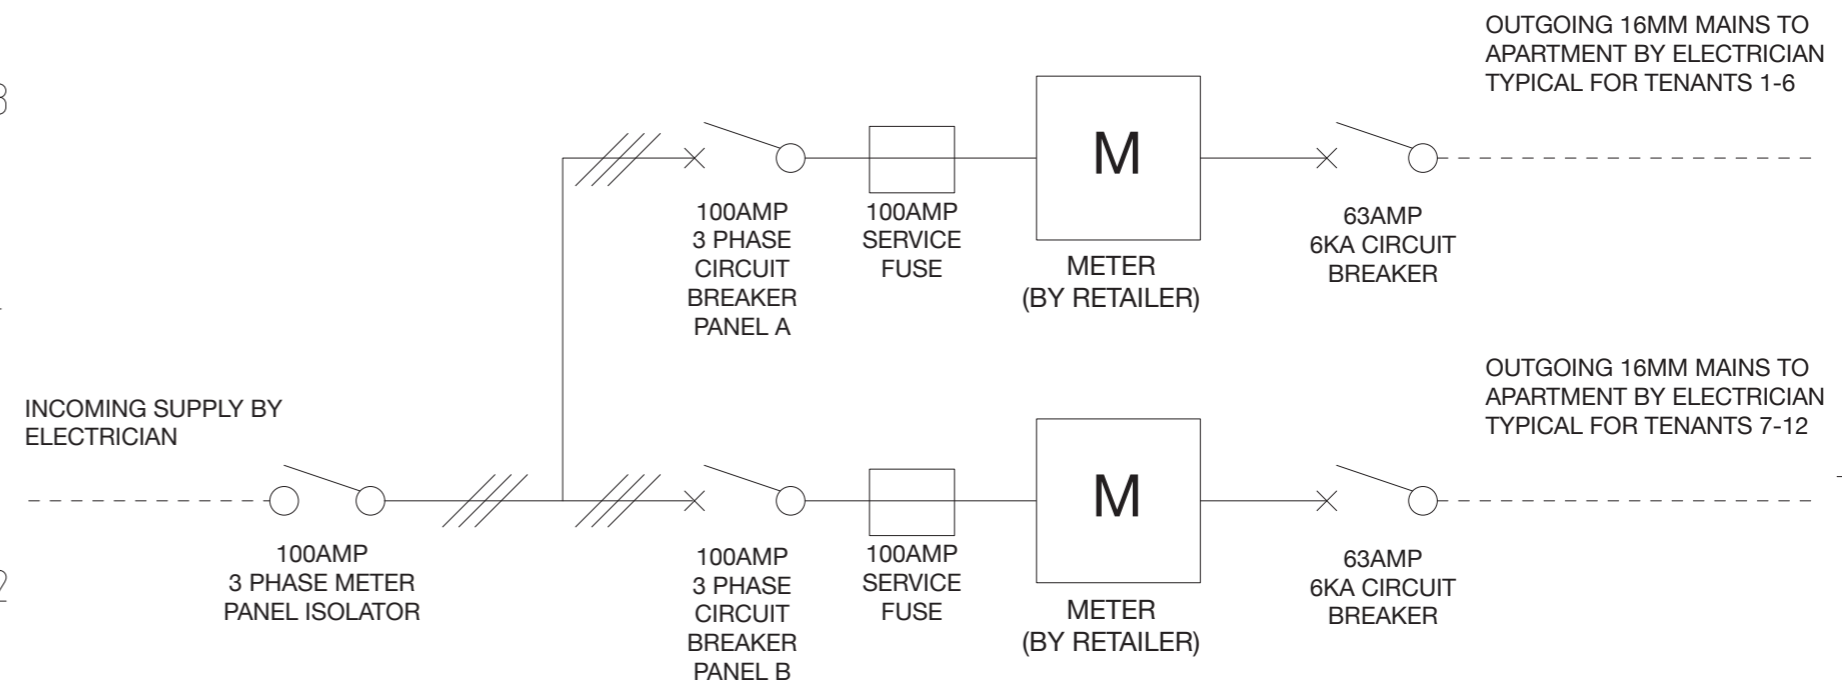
OUTGOING 16MM MAINS TO APARTMENT BY ELECTRICIAN TYPICAL FOR TENANTS 1-6

M

100AMP
3 PHASE
CIRCUIT
BREAKER
PANEL A

100AMP
SERVICE
FUSE

METER
(BY RETAILER)

63AMP
6KA CIRCUIT
BREAKER

OUTGOING 16MM MAINS TO APARTMENT BY ELECTRICIAN TYPICAL FOR TENANTS 7-12

INCOMING SUPPLY BY ELECTRICIAN

M

100AMP
3 PHASE METER
PANEL ISOLATOR

100AMP
3 PHASE
CIRCUIT
BREAKER
PANEL B

100AMP
SERVICE
FUSE

METER
(BY RETAILER)

63AMP
6KA CIRCUIT
BREAKER